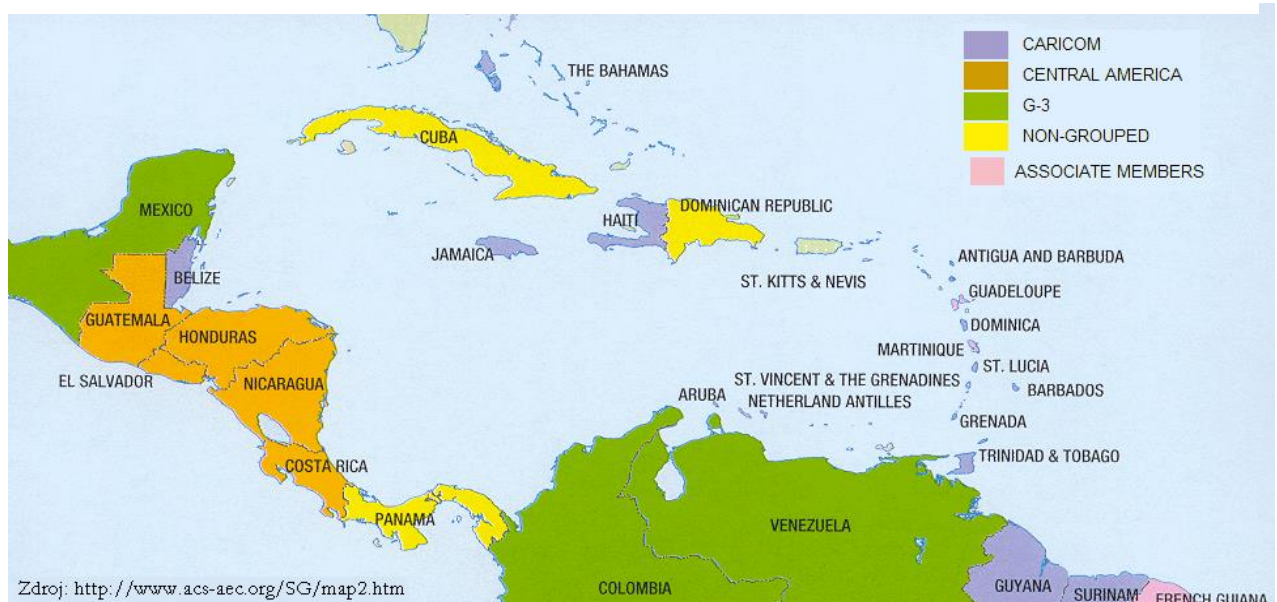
CARICOM
CENTRAL AMERICA
G-3
NON-GROUPED
ASSOCIATE MEMBERS

THE BAHAMAS
CUBA
MEXICO
HAITI
DOMINICAN REPUBLIC
JAMAICA
BELIZE
ANTIGUA AND BARBUDA
ST. KITTS & NEVIS
GUADELOUPE
GUATEMALA
DOMINICA
HONDURAS
MARTINIQUE
ST. LUCIA
EL SALVADOR
NICARAGUA
ARUBA
ST. VINCENT & THE GRENADINES
BARBADOS
NETHERLAND ANTILLES
GRENADA
TRINIDAD & TOBAGO
COSTA RICA
PANAMA
VENEZUELA
COLOMBIA
GUYANA
SURINAM
FRENCH GUIANA
Zdroj: http://www.acs-aec.org/SG/map2.htm